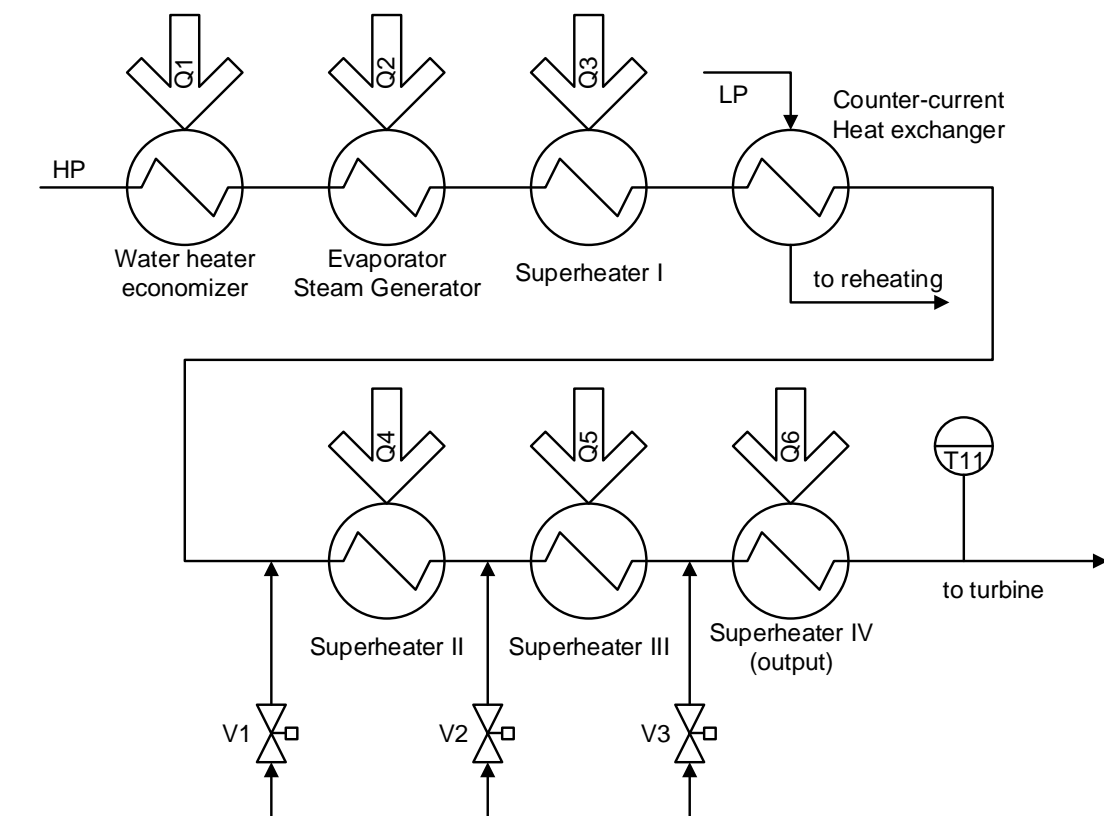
Q1
Q2
Q3
LP
Counter-current Heat exchanger
HP
Water heater economizer
Evaporator Steam Generator
Superheater I
to reheating
Q4
Q5
Q6
T11
to turbine
Superheater II
Superheater III
Superheater IV (output)
V1
V2
V3